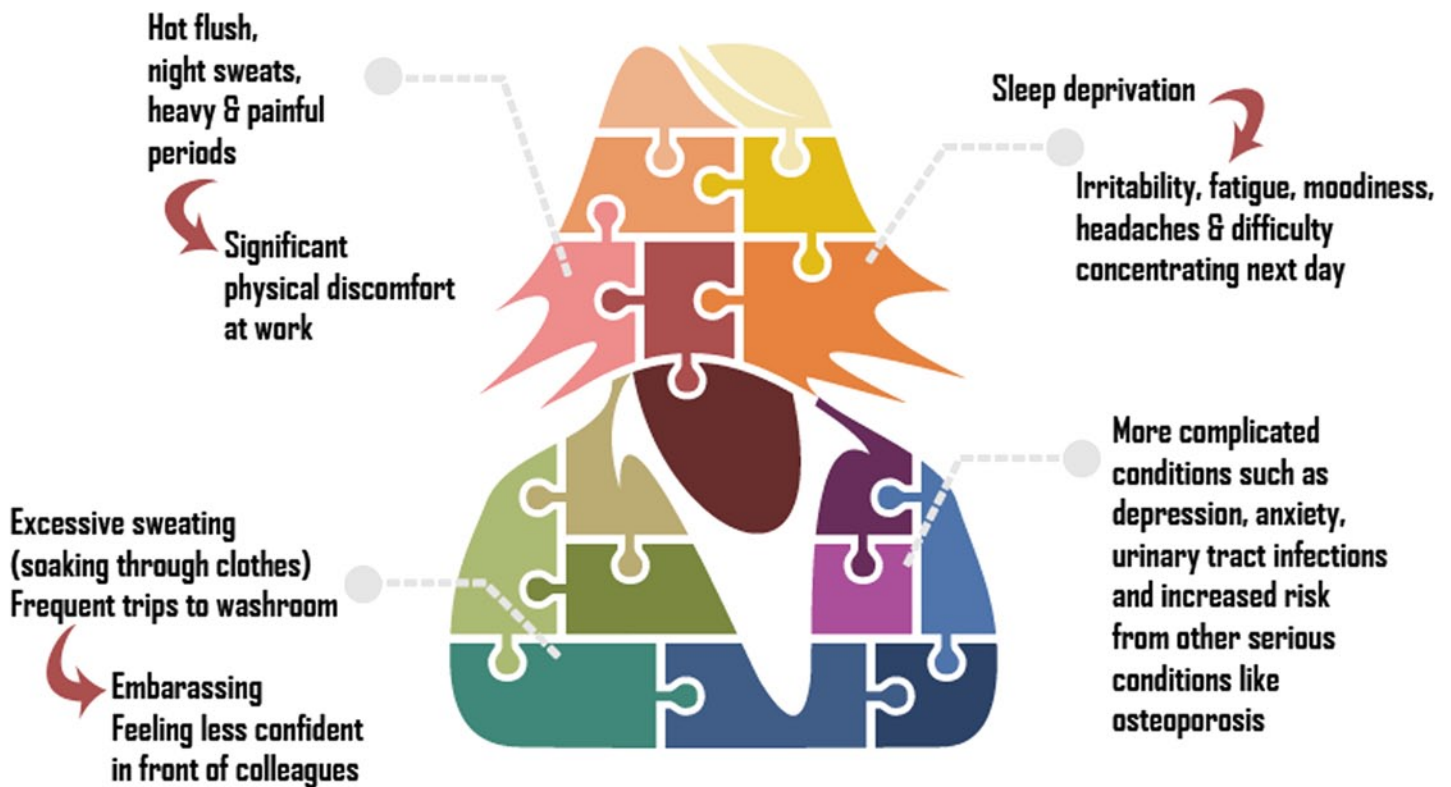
Hot flush,
night sweats,
heavy & painful
periods

Significant
physical discomfort
at work

Sleep deprivation

Irritability, fatigue, moodiness,
headaches & difficulty
concentrating next day

Excessive sweating
(soaking through clothes)
Frequent trips to washroom

Embarassing
Feeling less confident
in front of colleagues

More complicated
conditions such as
depression, anxiety,
urinary tract infections
and increased risk
from other serious
conditions like
osteoporosis